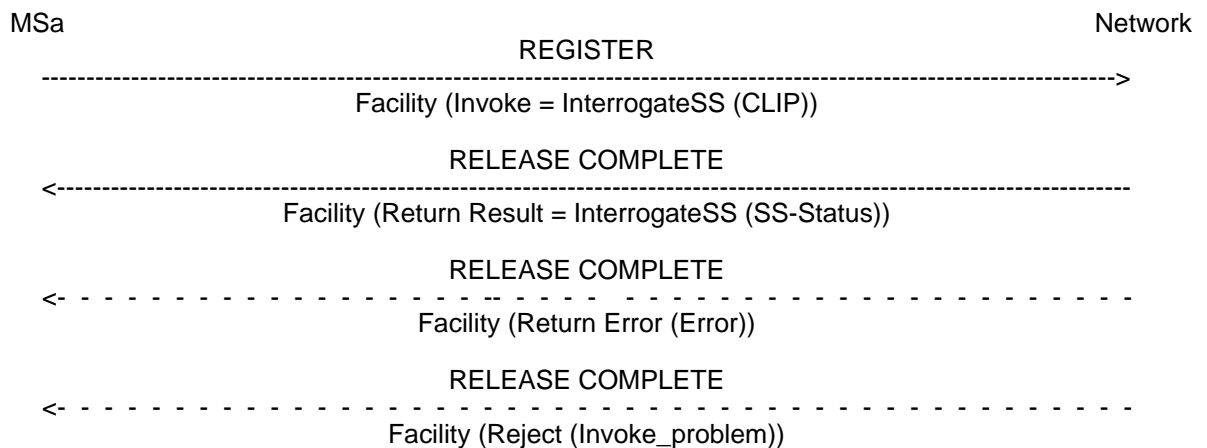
MSa

Network

REGISTER

Facility (Invoke = InterrogateSS (CLIP))

RELEASE COMPLETE

Facility (Return Result = InterrogateSS (SS-Status))

RELEASE COMPLETE

Facility (Return Error (Error))

RELEASE COMPLETE

Facility (Reject (Invoke_problem))